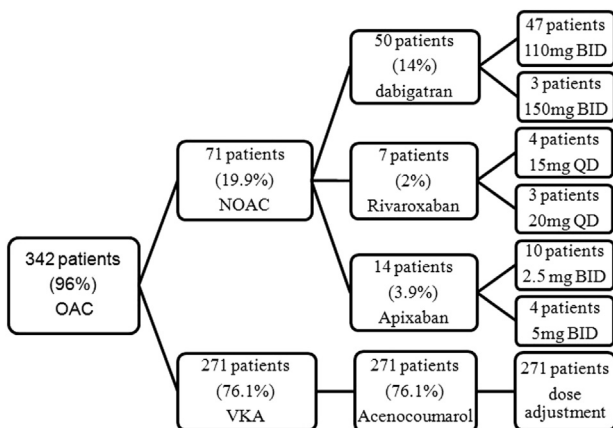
342 patients
(96%)
OAC

71 patients
(19.9%)
NOAC

50 patients
(14%)
dabigatran

47 patients
110mg BID

3 patients
150mg BID

7 patients
(2%)
Rivaroxaban

4 patients
15mg QD

3 patients
20mg QD

14 patients
(3.9%)
Apixaban

10 patients
2.5 mg BID

4 patients
5mg BID

271 patients
(76.1%)
VKA

271 patients
(76.1%)
Acenocoumarol

271 patients
dose
adjustment